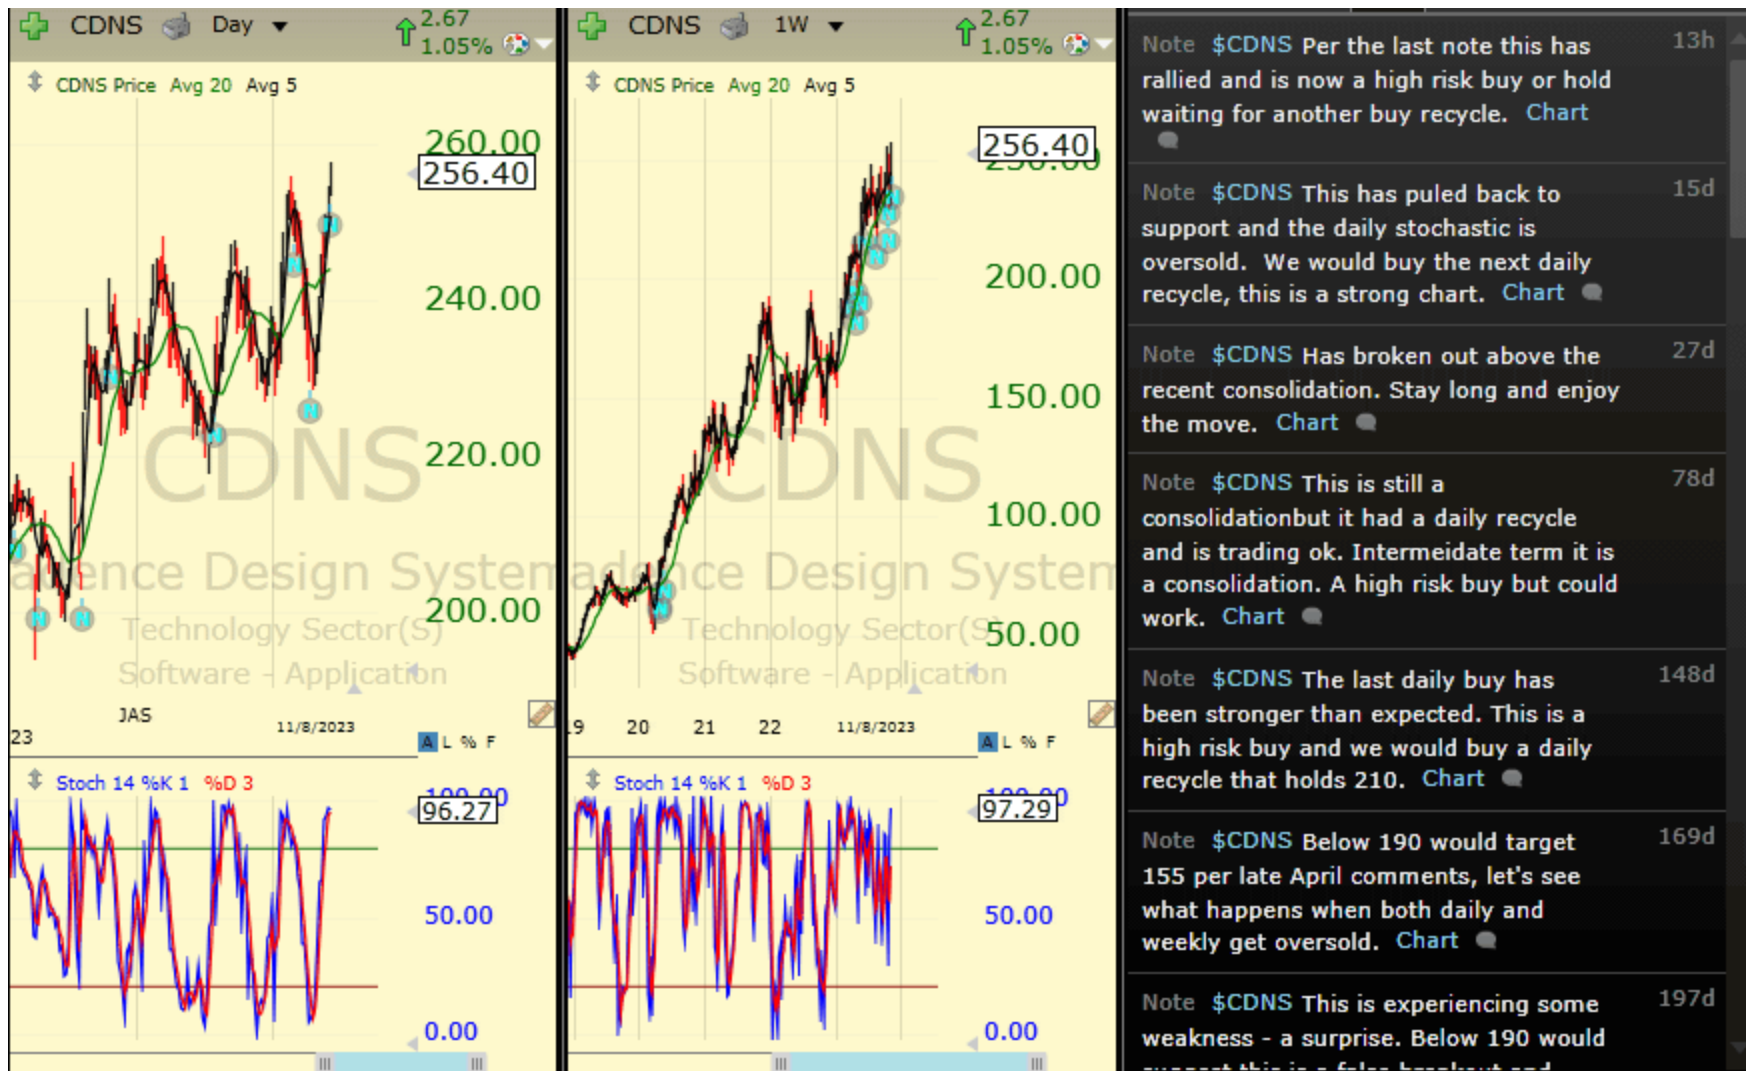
CDNS Day 2.67 1.05%

CDNS Price Avg 20 Avg 5

260.00
256.40
240.00
220.00
200.00

CDNS
adence Design System
Technology Sector(S)
Software - Application

23 JAS 11/8/2023

A L % F

Stoch 14 %K 1 %D 3

96.27
50.00
0.00

CDNS 1W 2.67 1.05%

CDNS Price Avg 20 Avg 5

256.40
200.00
150.00
100.00
50.00

CDNS
adence Design System
Technology Sector(S)
Software - Application

19 20 21 22 11/8/2023

A L % F

Stoch 14 %K 1 %D 3

97.29
50.00
0.00

Note $CDNS Per the last note this has rallied and is now a high risk buy or hold waiting for another buy recycle. Chart 13h

Note $CDNS This has puled back to support and the daily stochastic is oversold. We would buy the next daily recycle, this is a strong chart. Chart 15d

Note $CDNS Has broken out above the recent consolidation. Stay long and enjoy the move. Chart 27d

Note $CDNS This is still a consolidationbut it had a daily recycle and is trading ok. Intermeidate term it is a consolidation. A high risk buy but could work. Chart 78d

Note $CDNS The last daily buy has been stronger than expected. This is a high risk buy and we would buy a daily recycle that holds 210. Chart 148d

Note $CDNS Below 190 would target 155 per late April comments, let's see what happens when both daily and weekly get oversold. Chart 169d

Note $CDNS This is experiencing some weakness - a surprise. Below 190 would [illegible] 197d